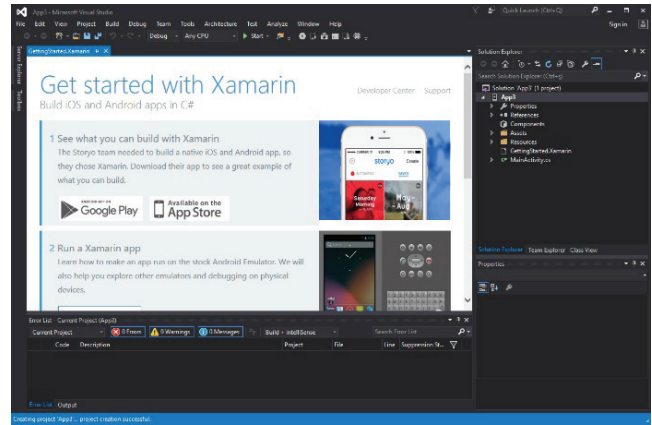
App3 - Microsoft Visual Studio

Quick Launch (Ctrl+Q)

File Edit View Project Build Debug Team Tools Architecture Test Analyze Window Help

Sign in

Debug Any CPU ▸ Start

GettingStarted.Xamarin

Server Explorer Toolbox

Get started with Xamarin

Build iOS and Android apps in C#

Developer Center Support

1 See what you can build with Xamarin

The Storyo team needed to build a native iOS and Android app, so they chose Xamarin. Download their app to see a great example of what you can build.

ANDROID APP ON Google Play

Available on the App Store

storyo Create

Saturday Morning

Mon Aug

2 Run a Xamarin app

Learn how to make an app run on the stock Android Emulator. We will also help you explore other emulators and debugging on physical devices.

Solution Explorer

Search Solution Explorer (Ctrl+;)

Solution 'App3' (1 project)
App3
Properties
References
Components
Assets
Resources
GettingStarted.Xamarin
MainActivity.cs

Solution Explorer Team Explorer Class View

Properties

Error List Current Project (App3)

Current Project 0 Errors 0 Warnings 0 Messages Build + IntelliSense Search Error List

Code Description Project File Line Suppression St...

Error List Output

Creating project 'App3'... project creation successful.